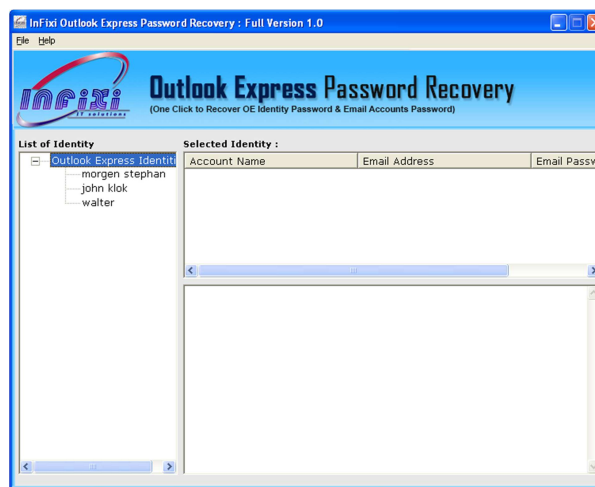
InFixi Outlook Express Password Recovery : Full Version 1.0

File Help

InFiXi IT solutions

Outlook Express Password Recovery
(One Click to Recover OE Identity Password & Email Accounts Password)

List of Identity

Outlook Express Identiti
morgen stephan
john klok
walter

Selected Identity :

| Account Name | Email Address | Email Passw |
|---|---|---|